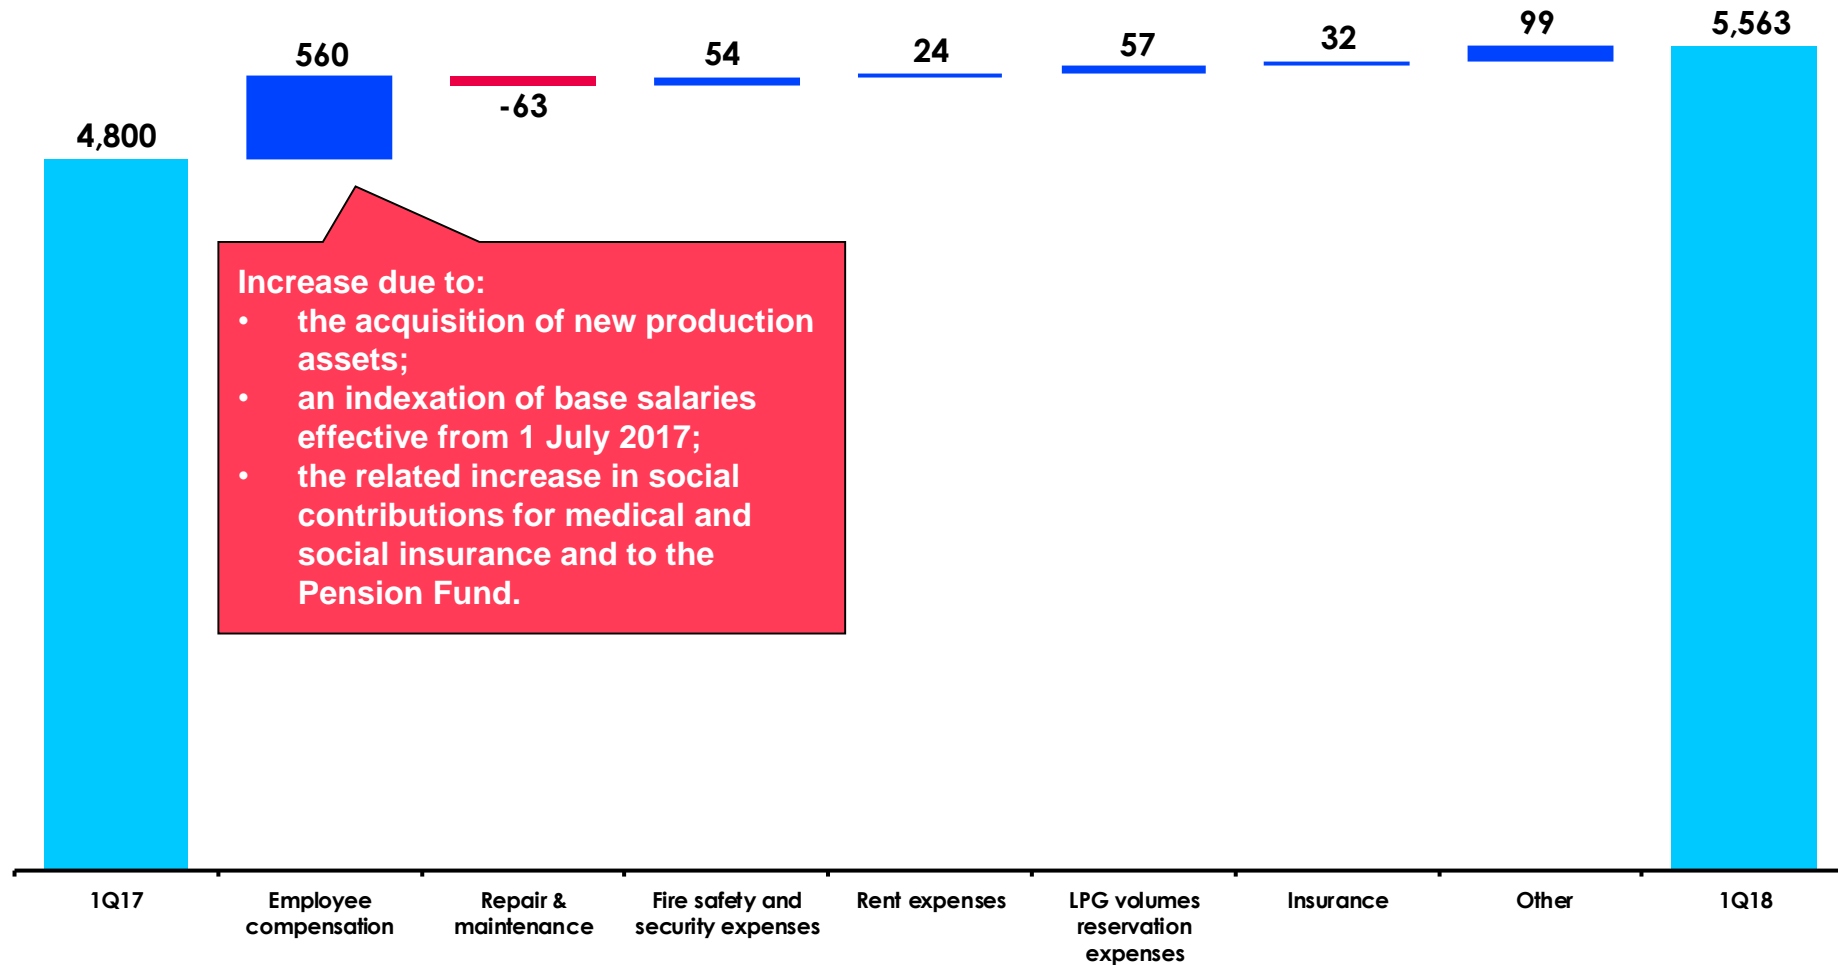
4,800

560

-63

54

24

57

32

99

5,563

Increase due to:
• the acquisition of new production assets;
• an indexation of base salaries effective from 1 July 2017;
• the related increase in social contributions for medical and social insurance and to the Pension Fund.

1Q17

Employee compensation

Repair & maintenance

Fire safety and security expenses

Rent expenses

LPG volumes reservation expenses

Insurance

Other

1Q18